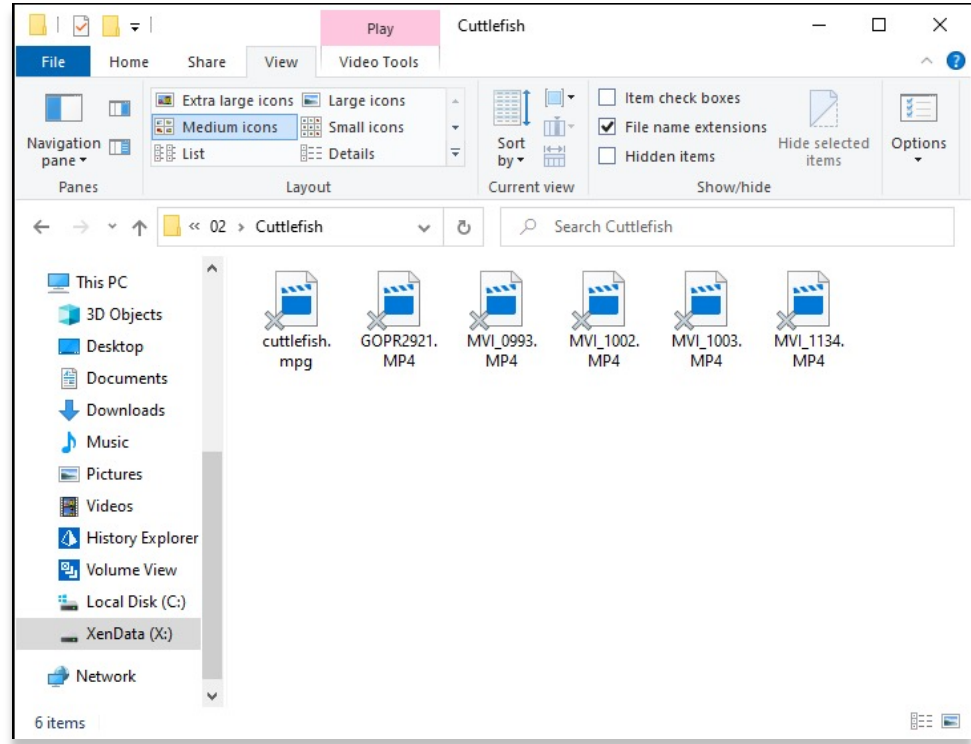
Play

Cuttlefish

File Home Share View Video Tools

Navigation pane

Extra large icons
Large icons
Medium icons
Small icons
List
Details

Sort by

Item check boxes
File name extensions
Hidden items

Hide selected items

Options

Panes
Layout
Current view
Show/hide

« 02 › Cuttlefish

Search Cuttlefish

This PC
3D Objects
Desktop
Documents
Downloads
Music
Pictures
Videos
History Explorer
Volume View
Local Disk (C:)
XenData (X:)
Network

cuttlefish.mpg
GOPR2921.MP4
MVI_0993.MP4
MVI_1002.MP4
MVI_1003.MP4
MVI_1134.MP4

6 items